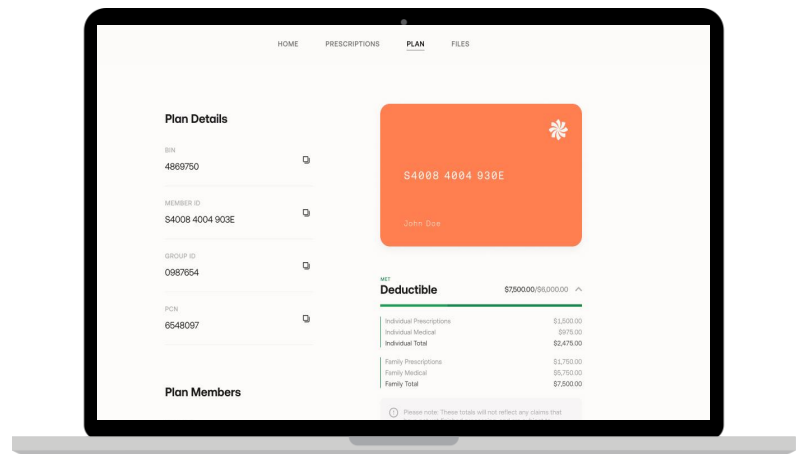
HOME PRESCRIPTIONS PLAN FILES

Plan Details

BIN
4869750

MEMBER ID
S4008 4004 903E

GROUP ID
0987654

PCN
6548097

Plan Members

S4008 4004 930E

John Doe

MET
Deductible $7,500.00/$6,000.00

| | |
|---|---|
| Individual Prescriptions | $1,500.00 |
| Individual Medical | $975.00 |
| Individual Total | $2,475.00 |

| | |
|---|---|
| Family Prescriptions | $1,750.00 |
| Family Medical | $5,750.00 |
| Family Total | $7,500.00 |

Please note: These totals will not reflect any claims that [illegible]